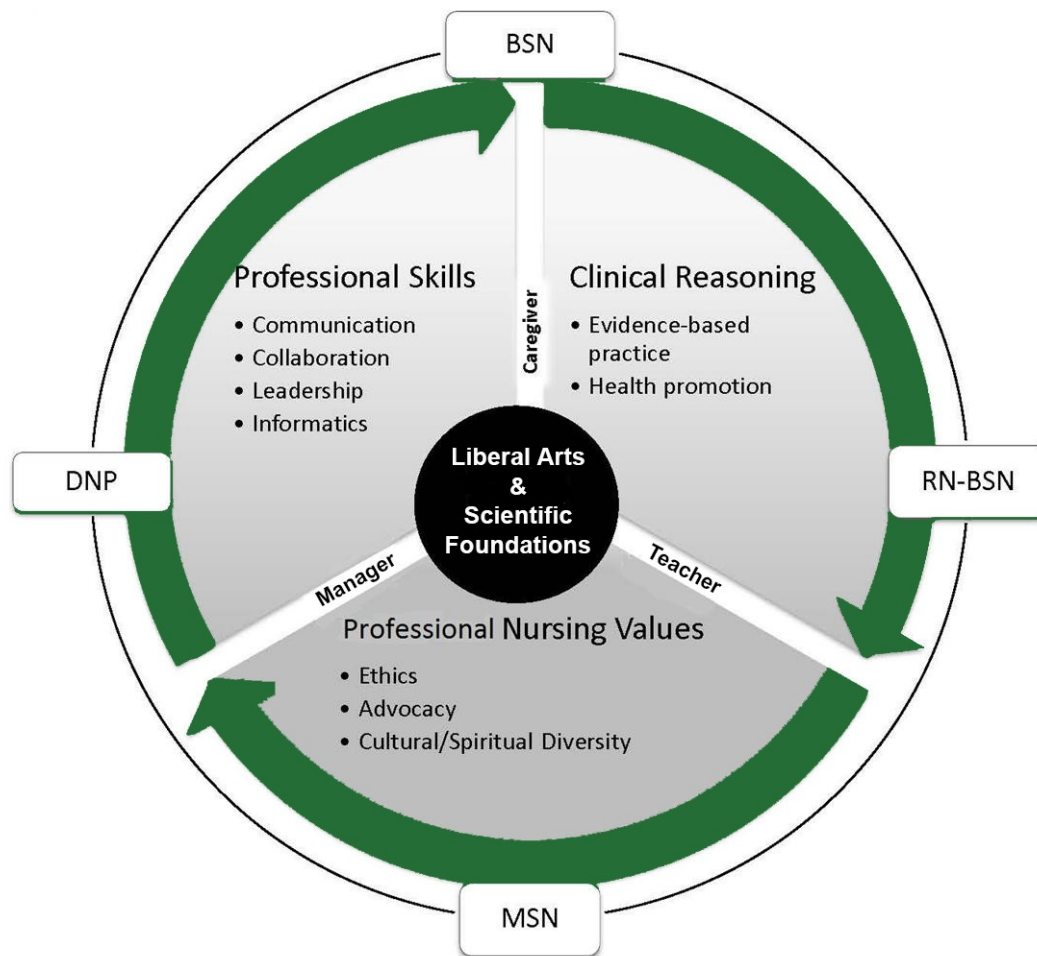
BSN

Professional Skills
• Communication
• Collaboration
• Leadership
• Informatics

Caregiver

Clinical Reasoning
• Evidence-based practice
• Health promotion

DNP

Liberal Arts & Scientific Foundations

RN-BSN

Manager

Teacher

Professional Nursing Values
• Ethics
• Advocacy
• Cultural/Spiritual Diversity

MSN